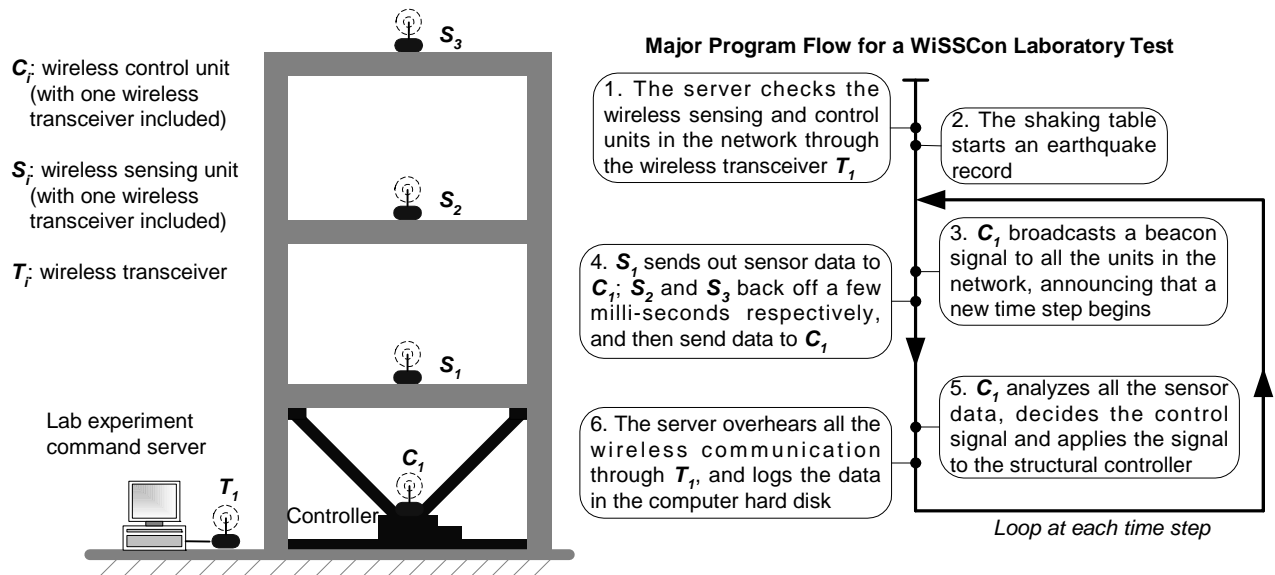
$C_i$: wireless control unit (with one wireless transceiver included)

$S_i$: wireless sensing unit (with one wireless transceiver included)

$T_i$: wireless transceiver

$S_3$

$S_2$

$S_1$

$C_1$

Controller

Lab experiment command server

$T_1$

Major Program Flow for a WiSSCon Laboratory Test

1. The server checks the wireless sensing and control units in the network through the wireless transceiver $T_1$

2. The shaking table starts an earthquake record

3. $C_1$ broadcasts a beacon signal to all the units in the network, announcing that a new time step begins

4. $S_1$ sends out sensor data to $C_1$; $S_2$ and $S_3$ back off a few milli-seconds respectively, and then send data to $C_1$

5. $C_1$ analyzes all the sensor data, decides the control signal and applies the signal to the structural controller

6. The server overhears all the wireless communication through $T_1$, and logs the data in the computer hard disk

Loop at each time step